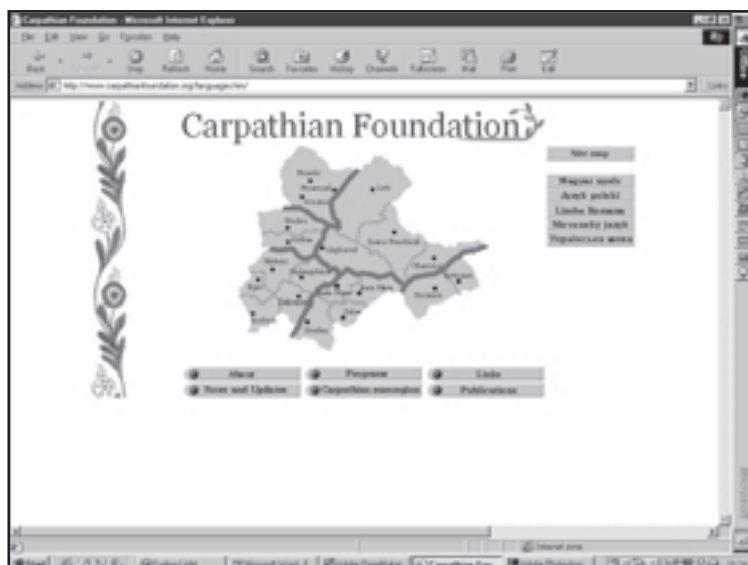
Carpathian Foundation - Microsoft Internet Explorer

File Edit View Go Favorites Help

Back Forward Stop Refresh Home Search Favorites History Channels Fullscreen Mail Print Edit

Address http://www.carpathianfoundation.org/languages/en/

Links

Carpathian Foundation

Site map

Magyar nyelv
Język polski
Limba Romana
Slovenský jazyk
Українська мова

Rzeszów
Przemyśl
Krosno
Lviv
Košice
Prešov
Uzhgorod
Ivano-Frankivsk
Chernivtsi
Suceava
Satu Mare
Baia Mare
Miskolc
Debrecen
Nyíregyháza

About
Programs
Links
News and Updates
Carpathian euroregion
Publications

Internet zone

Start